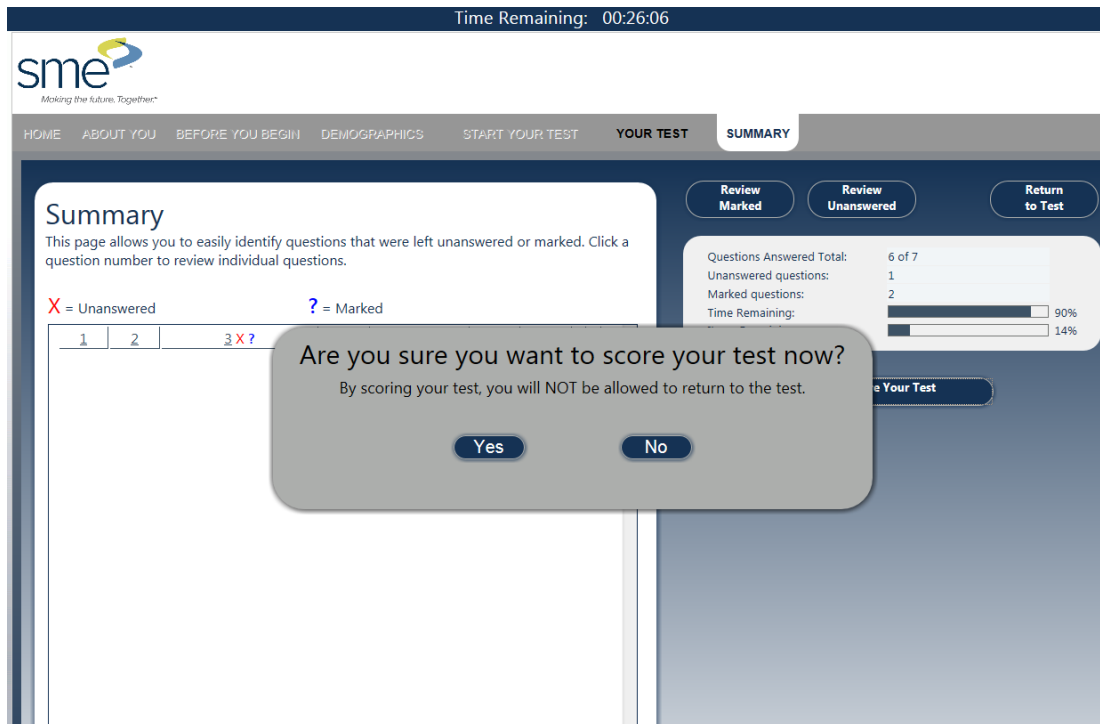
Time Remaining: 00:26:06

sme
Making the future. Together.

HOME ABOUT YOU BEFORE YOU BEGIN DEMOGRAPHICS START YOUR TEST YOUR TEST SUMMARY

Summary
This page allows you to easily identify questions that were left unanswered or marked. Click a question number to review individual questions.

X = Unanswered ? = Marked

| 1 | 2 | 3 X ? |
|---|---|---|

Review Marked
Review Unanswered
Return to Test

| Questions Answered Total: | 6 of 7 |
|---|---|
| Unanswered questions: | 1 |
| Marked questions: | 2 |
| Time Remaining: | 90% |
| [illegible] | 14% |

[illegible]e Your Test

Are you sure you want to score your test now?
By scoring your test, you will NOT be allowed to return to the test.

Yes No